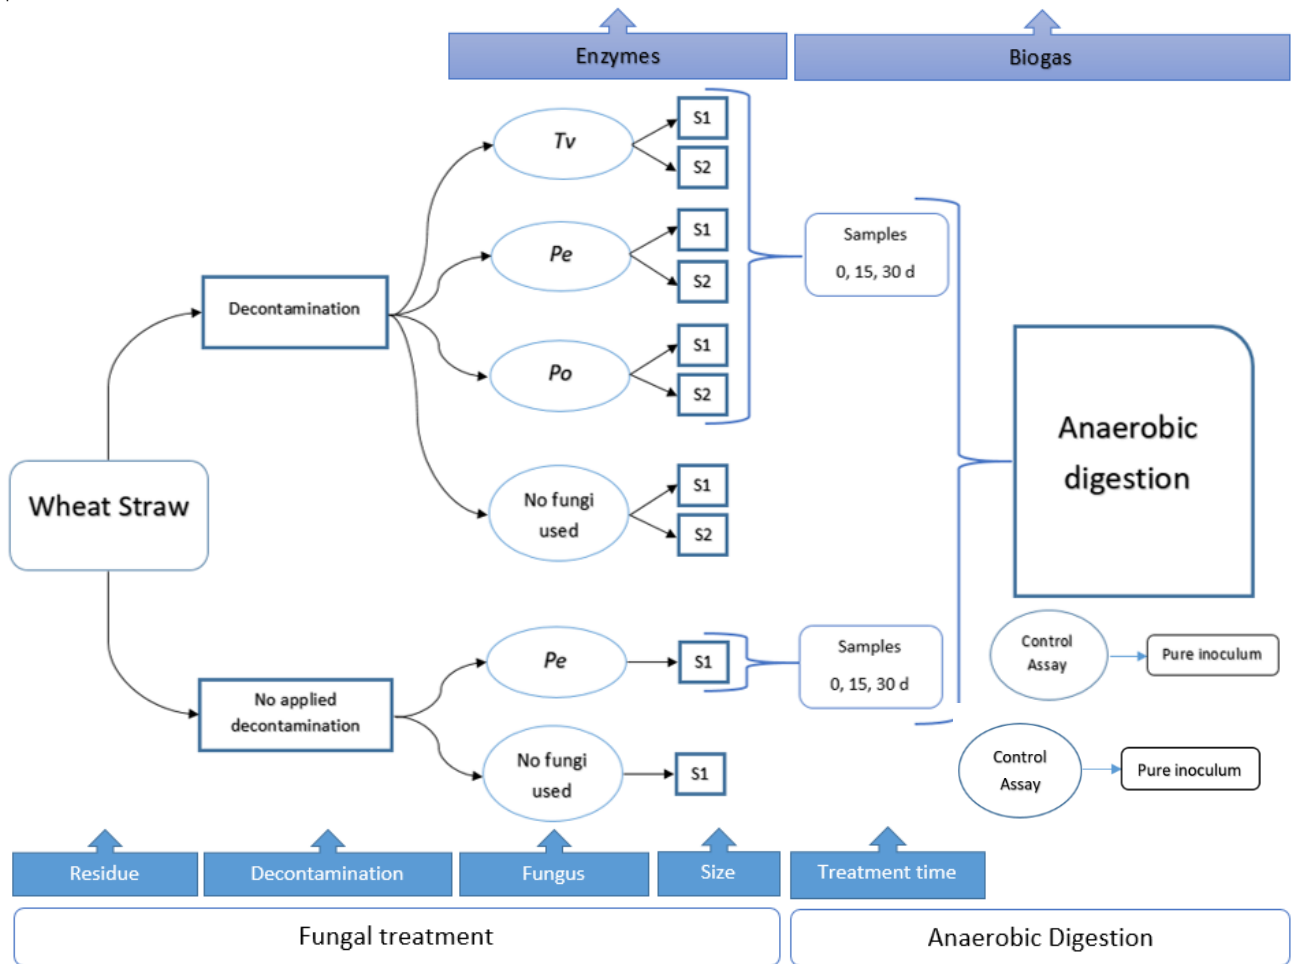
Enzymes

Biogas

Tv

S1

S2

Pe

S1

S2

Samples
0, 15, 30 d

Decontamination

Po

S1

S2

Anaerobic digestion

Wheat Straw

No fungi used

S1

S2

Control Assay

Pure inoculum

Pe

S1

Samples
0, 15, 30 d

No applied decontamination

Control Assay

Pure inoculum

No fungi used

S1

Residue

Decontamination

Fungus

Size

Treatment time

Fungal treatment

Anaerobic Digestion